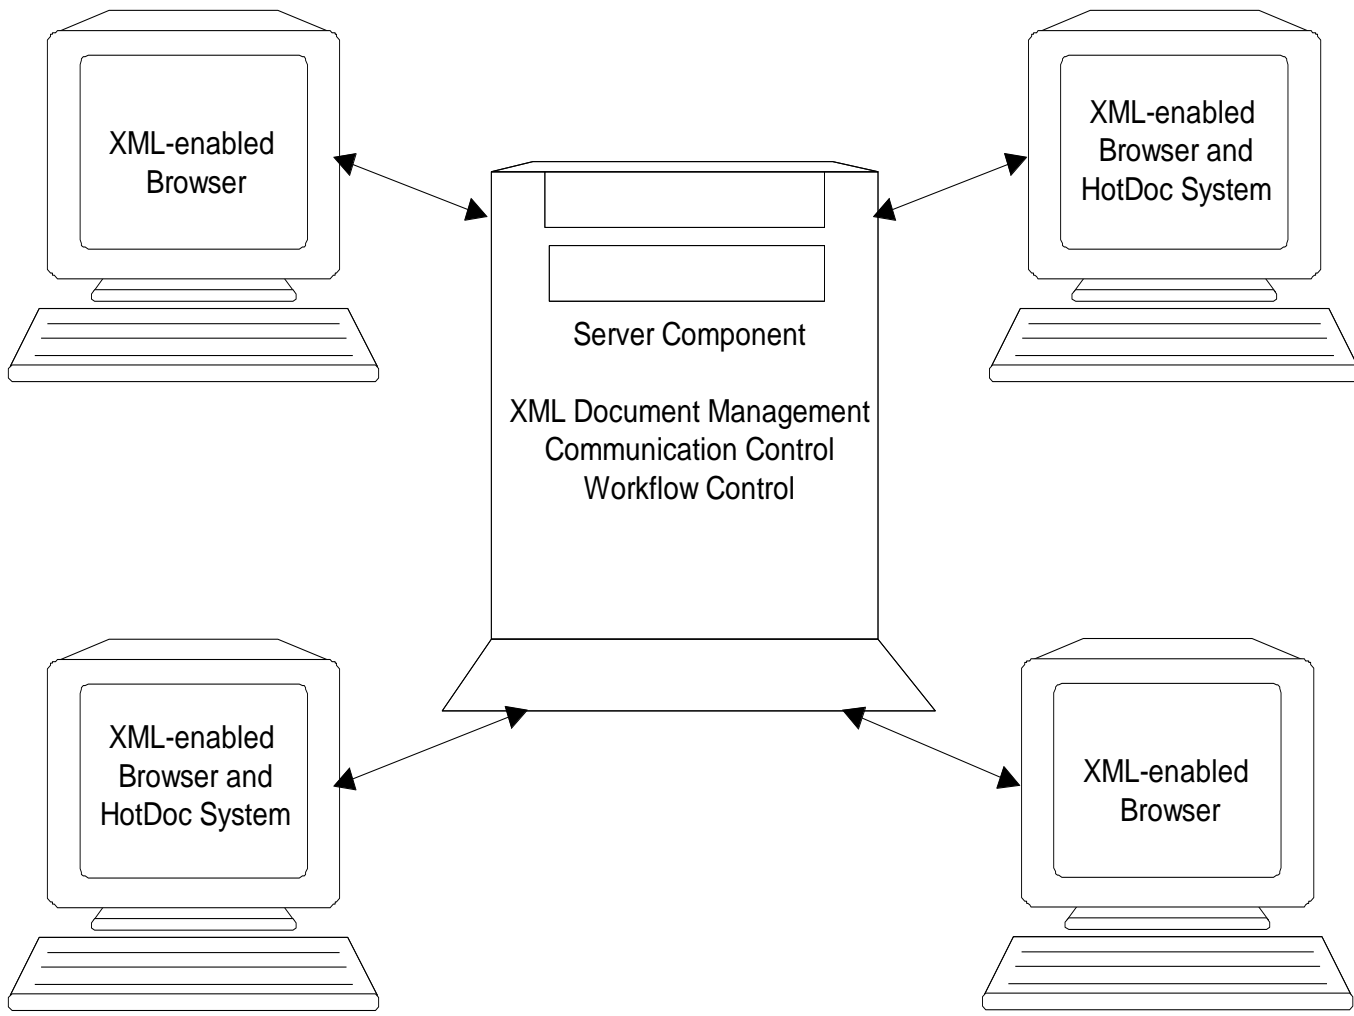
XML-enabled Browser

XML-enabled Browser and HotDoc System

Server Component

XML Document Management
Communication Control
Workflow Control

XML-enabled Browser and HotDoc System

XML-enabled Browser